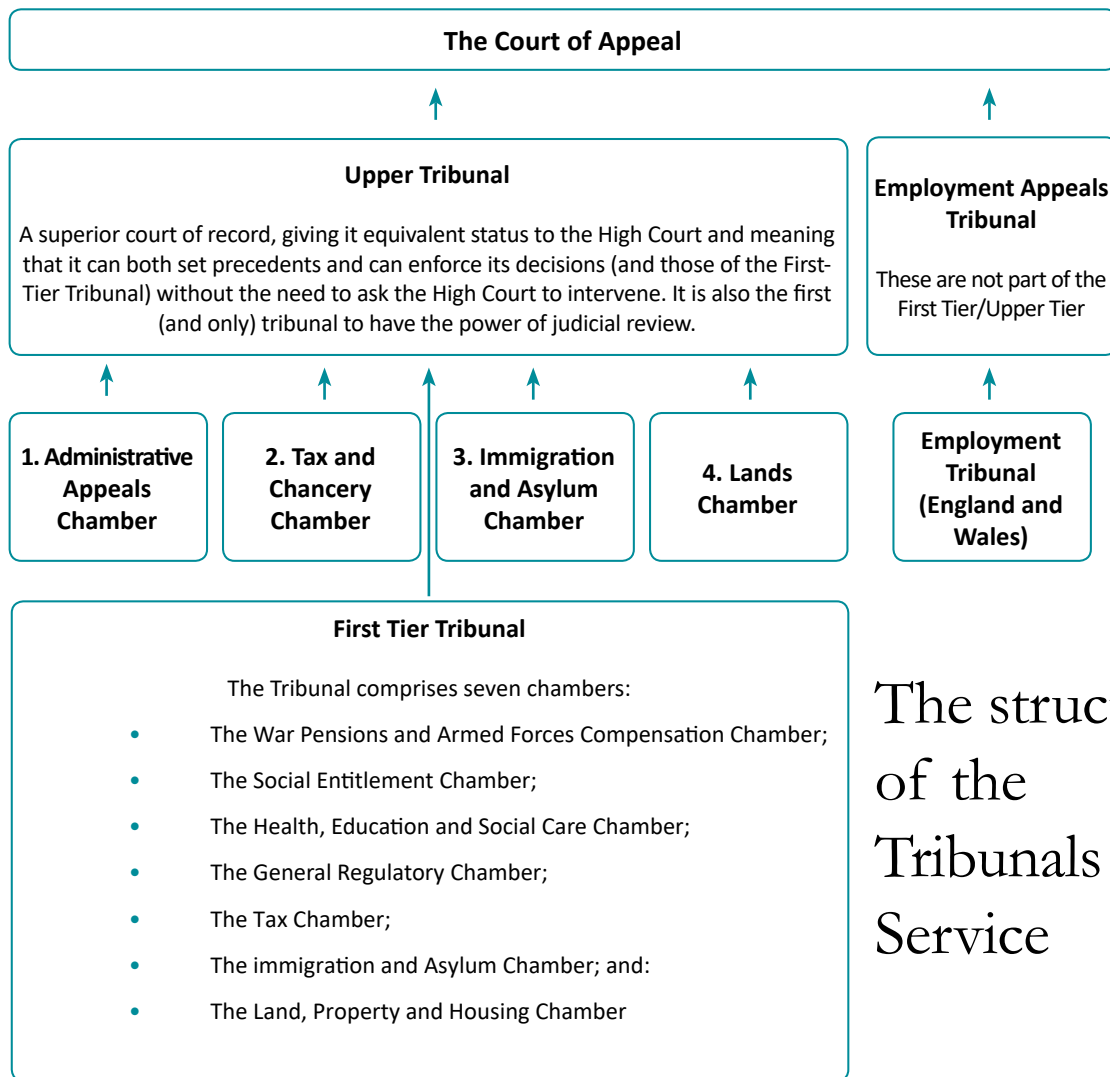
The Court of Appeal

Upper Tribunal

A superior court of record, giving it equivalent status to the High Court and meaning that it can both set precedents and can enforce its decisions (and those of the First-Tier Tribunal) without the need to ask the High Court to intervene. It is also the first (and only) tribunal to have the power of judicial review.

Employment Appeals Tribunal

These are not part of the First Tier/Upper Tier

1. Administrative Appeals Chamber

2. Tax and Chancery Chamber

3. Immigration and Asylum Chamber

4. Lands Chamber

Employment Tribunal (England and Wales)

First Tier Tribunal

The Tribunal comprises seven chambers:

- The War Pensions and Armed Forces Compensation Chamber;
- The Social Entitlement Chamber;
- The Health, Education and Social Care Chamber;
- The General Regulatory Chamber;
- The Tax Chamber;
- The immigration and Asylum Chamber; and:
- The Land, Property and Housing Chamber

The struc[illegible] of the Tribunals Service